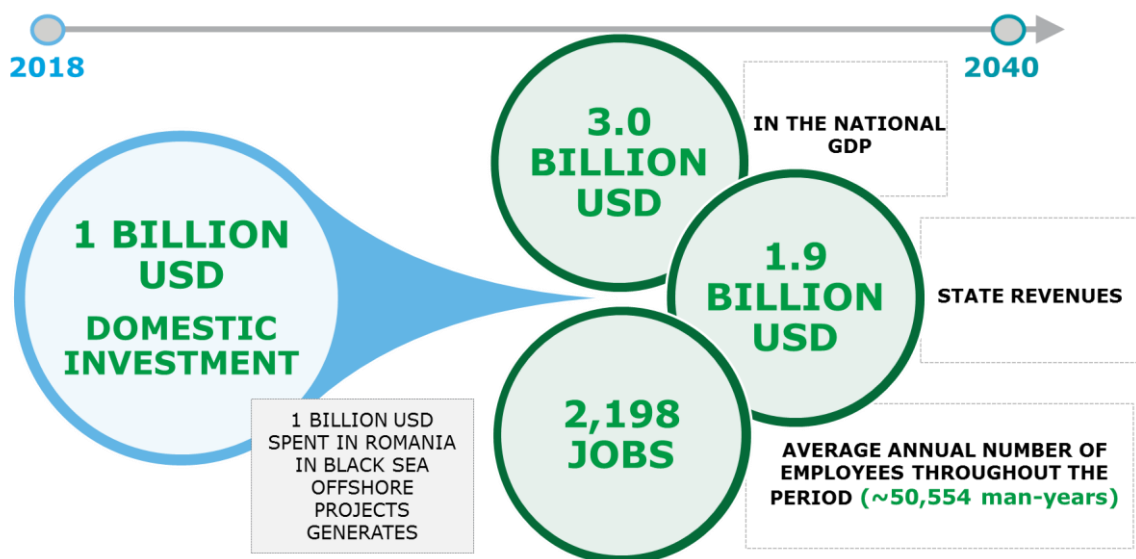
2018

2040

1 BILLION USD

DOMESTIC INVESTMENT

1 BILLION USD SPENT IN ROMANIA IN BLACK SEA OFFSHORE PROJECTS GENERATES

3.0 BILLION USD

IN THE NATIONAL GDP

1.9 BILLION USD

STATE REVENUES

2,198 JOBS

AVERAGE ANNUAL NUMBER OF EMPLOYEES THROUGHOUT THE PERIOD (~50,554 man-years)